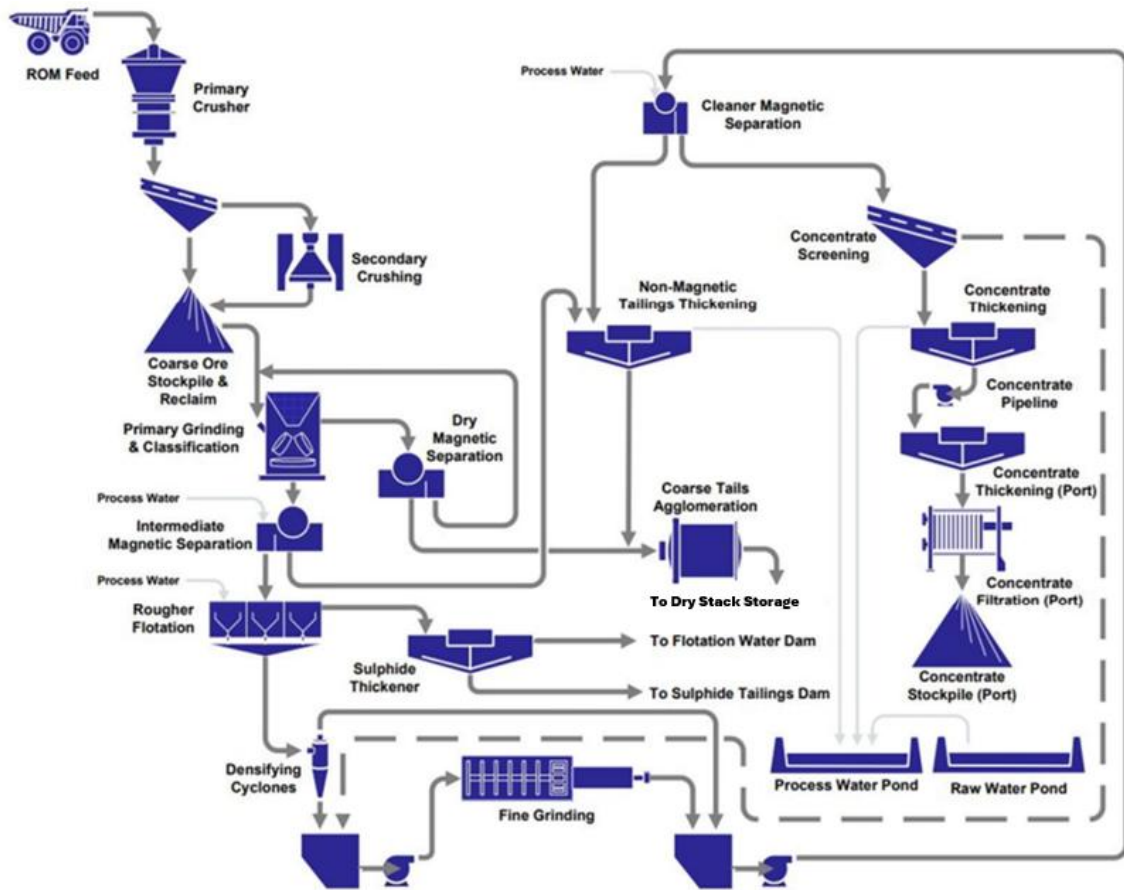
ROM Feed

Primary Crusher

Secondary Crushing

Coarse Ore Stockpile & Reclaim

Primary Grinding & Classification

Dry Magnetic Separation

Process Water

Intermediate Magnetic Separation

Process Water

Rougher Flotation

Sulphide Thickener

To Flotation Water Dam

To Sulphide Tailings Dam

Densifying Cyclones

Fine Grinding

Process Water

Cleaner Magnetic Separation

Non-Magnetic Tailings Thickening

Coarse Tails Agglomeration

To Dry Stack Storage

Concentrate Screening

Concentrate Thickening

Concentrate Pipeline

Concentrate Thickening (Port)

Concentrate Filtration (Port)

Concentrate Stockpile (Port)

Process Water Pond

Raw Water Pond